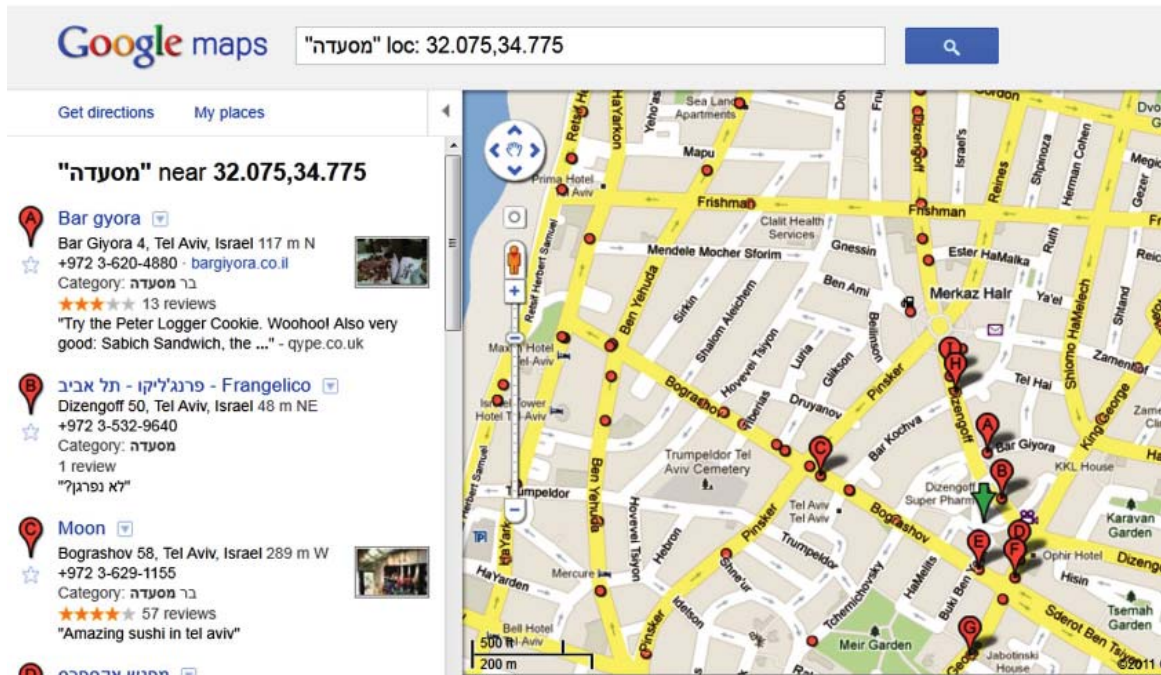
Google maps "מסעדה" loc: 32.075,34.775

Get directions My places

"מסעדה" near 32.075,34.775

A Bar gyora
Bar Giyora 4, Tel Aviv, Israel 117 m N
+972 3-620-4880 · bargiyora.co.il
Category: בר מסעדה
★★★★★ 13 reviews
"Try the Peter Logger Cookie. Woohoo! Also very good: Sabich Sandwich, the ..." - qype.co.uk

B פרנג'ליקו - תל אביב - Frangelico
Dizengoff 50, Tel Aviv, Israel 48 m NE
+972 3-532-9640
Category: מסעדה
1 review
"לא נפרגן?"

C Moon
Bograshov 58, Tel Aviv, Israel 289 m W
+972 3-629-1155
Category: בר מסעדה
★★★★★ 57 reviews
"Amazing sushi in tel aviv"

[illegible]

Sea Land Apartments
HaYarkon
Yeho'as
Mapu
Prima Hotel Tel Aviv
Frishman
Clalit Health Services
Mendele Mocher Sforim
Gnessin
Ester HaMalka
Ben Ami
Merkaz Hair
Ya'el
Ben Yehuda
Sirkin
Shalom Aleichem
Hovevei Tsiyon
Luria
Glikson
Bellinson
Pinsker
Tel Hai
Zamenhof
Dizengoff
Israel's
Reines
Shpinoza
Herman Cohen
Gezer
Megido
Dvora
Gordon
Ruth
Shlomo HaMelech
King George
Shtand
Rehov Herbert Samuel
Retsif Herbert Samuel
Maxim Hotel Tel-Aviv
Isrotel Tower Hotel Tel-Aviv
Bograshov
Tiberias
Druyanov
Trumpeldor Tel Aviv Cemetery
Bar Kochva
Bar Giyora
KKL House
Dizengoff Super Pharm
Trumpeldor
Tel Aviv
Hovevei Tsiyon
Hebron
Shme'ur
Tchernichovsky
HaMelits
Buki Ben Yogli
Ophir Hotel
Hisin
Karavan Garden
Tsemah Garden
Sderot Ben Tsiyon
Dizengoff
Mercure
HaYarden
Bell Hotel Tel Aviv
Idelson
Meir Garden
Jabotinski House
Pinsker
Ha Yarden
Reichman
Hahashmonaim
500 ft
200 m
©2011